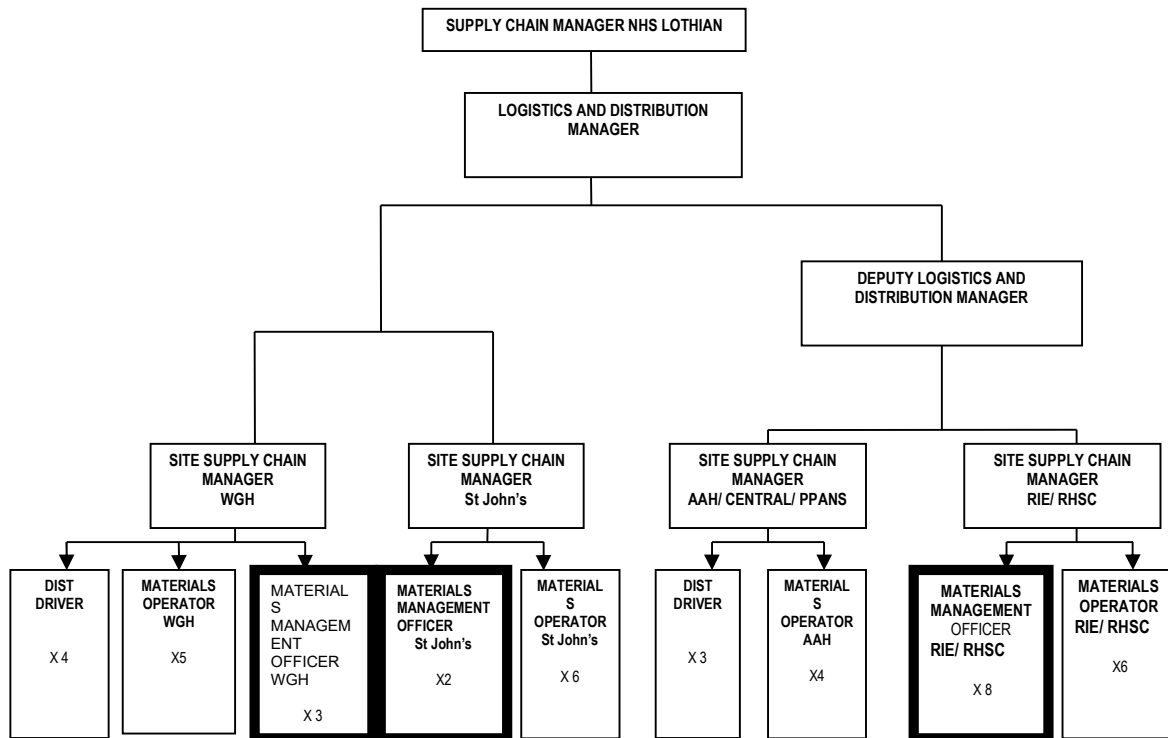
SUPPLY CHAIN MANAGER NHS LOTHIAN

LOGISTICS AND DISTRIBUTION MANAGER

DEPUTY LOGISTICS AND DISTRIBUTION MANAGER

SITE SUPPLY CHAIN MANAGER WGH

SITE SUPPLY CHAIN MANAGER St John's

SITE SUPPLY CHAIN MANAGER AAH/ CENTRAL/ PPANS

SITE SUPPLY CHAIN MANAGER RIE/ RHSC

DIST DRIVER

X 4

MATERIALS OPERATOR WGH

X5

MATERIALS MANAGEMENT OFFICER WGH

X 3

MATERIALS MANAGEMENT OFFICER St John's

X2

MATERIALS OPERATOR St John's

X 6

DIST DRIVER

X 3

MATERIALS OPERATOR AAH

X4

MATERIALS MANAGEMENT OFFICER RIE/ RHSC

X 8

MATERIALS OPERATOR RIE/ RHSC

X6